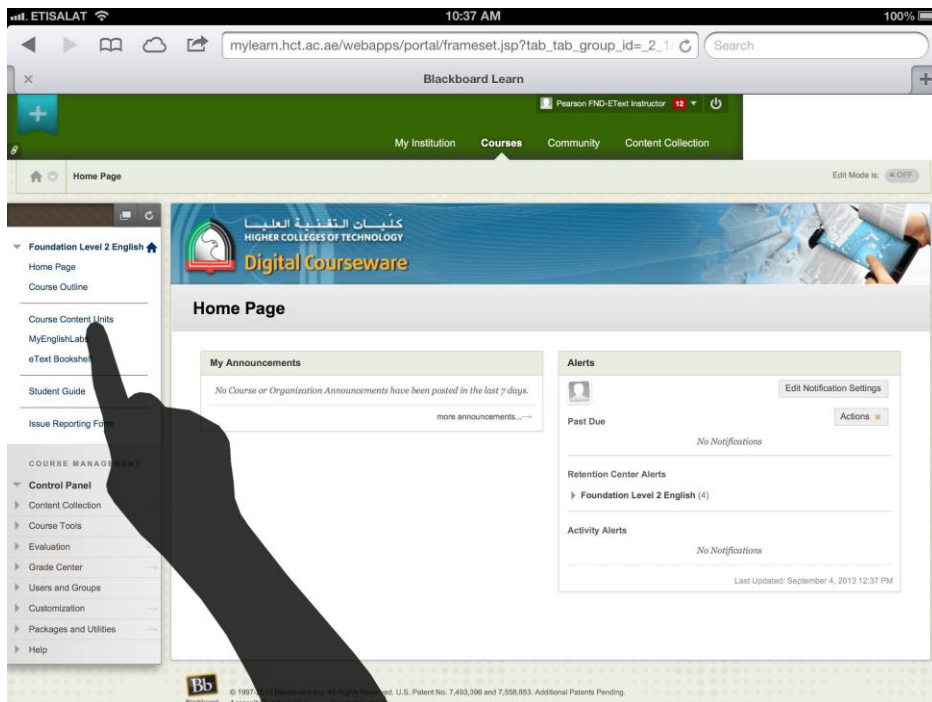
ETISALAT
10:37 AM
100%

mylearn.hct.ac.ac.ae/webapps/portal/frameset.jsp?tab_tab_group_id=_2_1
Search

Blackboard Learn

Pearson FND-EText Instructor 12

My Institution
Courses
Community
Content Collection

Home Page

Edit Mode is: OFF

Foundation Level 2 English
Home Page
Course Outline

Course Content Units
MyEnglishLabs
eText Bookshel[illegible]

Student Guide

Issue Reporting Fo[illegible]

COURSE MANAG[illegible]
Control Panel
Content Collection
Course Tools
Evaluation
Grade Center
Users and Groups
Customization
Packages and Utilities
Help

كليات التقنية العليا
HIGHER COLLEGES OF TECHNOLOGY
Digital Courseware

Home Page

My Announcements
No Course or Organization Announcements have been posted in the last 7 days.
more announcements...

Alerts
Edit Notification Settings
Actions
Past Due
No Notifications
Retention Center Alerts
Foundation Level 2 English (4)
Activity Alerts
No Notifications
Last Updated: September 4, 2013 12:37 PM

Bb
© 1997-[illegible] Blackboard Inc. All Rights Re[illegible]ed. U.S. Patent No. 7,493,396 and 7,558,853. Additional Patents Pending.